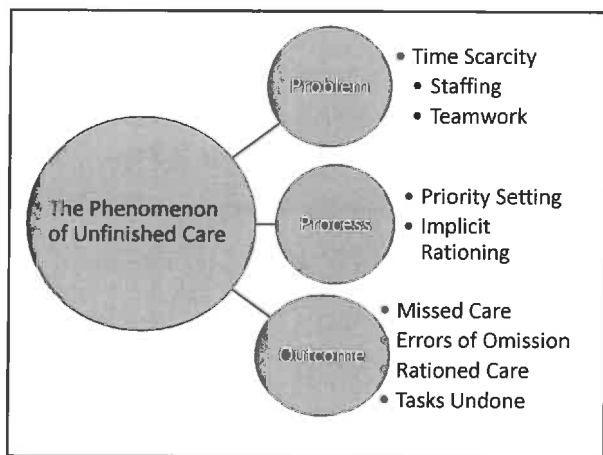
The Phenomenon of Unfinished Care

Problem
• Time Scarcity
• Staffing
• Teamwork

Process
• Priority Setting
• Implicit Rationing

Outcome
• Missed Care
Errors of Omission
Rationed Care
• Tasks Undone